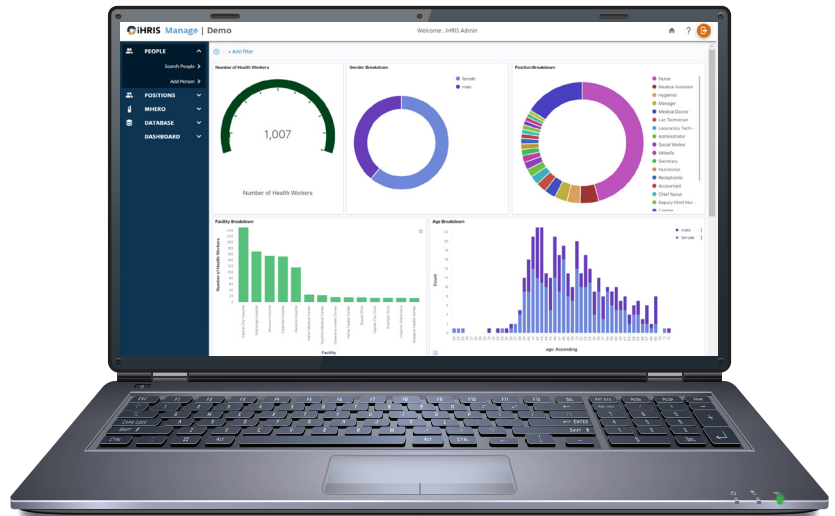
iHRIS Manage | Demo

Welcome , iHRIS Admin

PEOPLE
Search People
Add Person
POSITIONS
MHERO
DATABASE
DASHBOARD

+ Add filter

Number of Health Workers

1,007

Number of Health Workers

Gender Breakdown

female
male

Position Breakdown

Nurse
Medical Assistant
Hygienist
Manager
Medical Doctor
Lan Technician
Laboratory Tech...
Administrator
Social Worker
Midwife
Secretary
Nutritionist
Receptionist
Accountant
Chief Nurse
Deputy Chief Nur...

Facility Breakdown

Number of Health Workers

Facility

Age Breakdown

male
female

Count

age: Ascending

Esc F1 F2 F3 F4 F5 F6 F7 F8 F9 F10 F11 F12 Del
Caps Lock
Enter
Ctrl Alt Alt Ctrl
Pg Up Pg Dn Home End